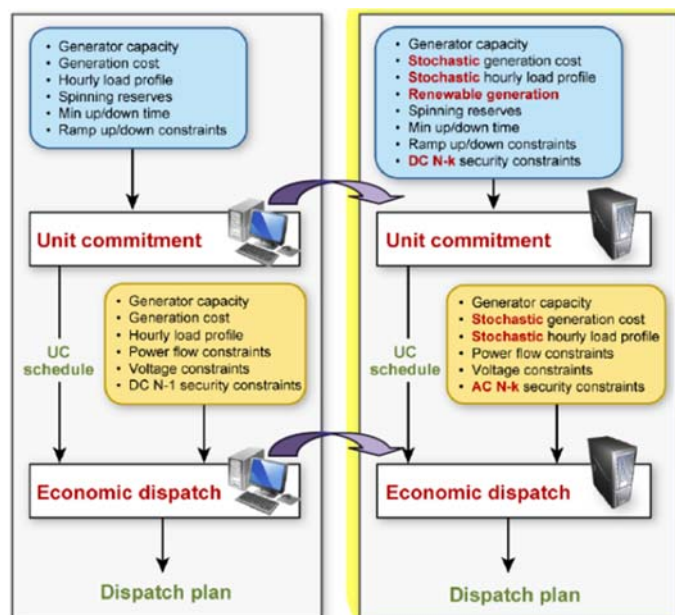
- Generator capacity
- Generation cost
- Hourly load profile
- Spinning reserves
- Min up/down time
- Ramp up/down constraints

Unit commitment

UC schedule

- Generator capacity
- Generation cost
- Hourly load profile
- Power flow constraints
- Voltage constraints
- DC N-1 security constraints

Economic dispatch

Dispatch plan

- Generator capacity
- Stochastic generation cost
- Stochastic hourly load profile
- Renewable generation
- Spinning reserves
- Min up/down time
- Ramp up/down constraints
- DC N-k security constraints

Unit commitment

UC schedule

- Generator capacity
- Stochastic generation cost
- Stochastic hourly load profile
- Power flow constraints
- Voltage constraints
- AC N-k security constraints

Economic dispatch

Dispatch plan